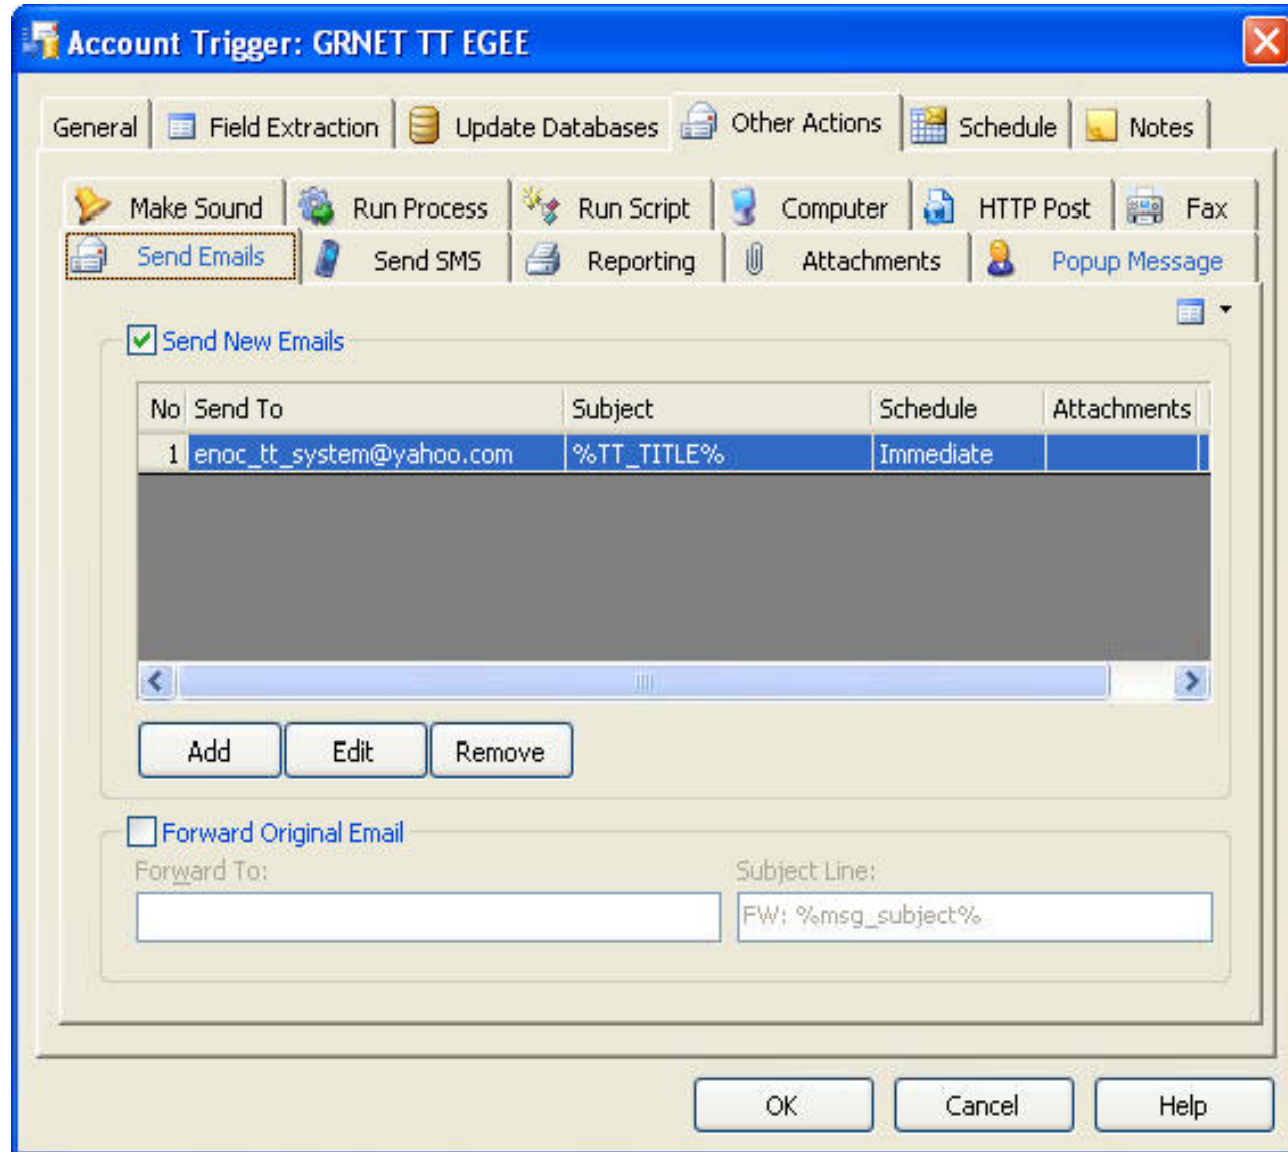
Account Trigger: GRNET TT EGEE

General | Field Extraction | Update Databases | Other Actions | Schedule | Notes

Make Sound | Run Process | Run Script | Computer | HTTP Post | Fax
Send Emails | Send SMS | Reporting | Attachments | Popup Message

Send New Emails

| No | Send To | Subject | Schedule | Attachments |
|---|---|---|---|---|
| 1 | enoc_tt_system@yahoo.com | %TT_TITLE% | Immediate | |

Add | Edit | Remove

Forward Original Email
Forward To:
Subject Line:
FW: %msg_subject%

OK | Cancel | Help